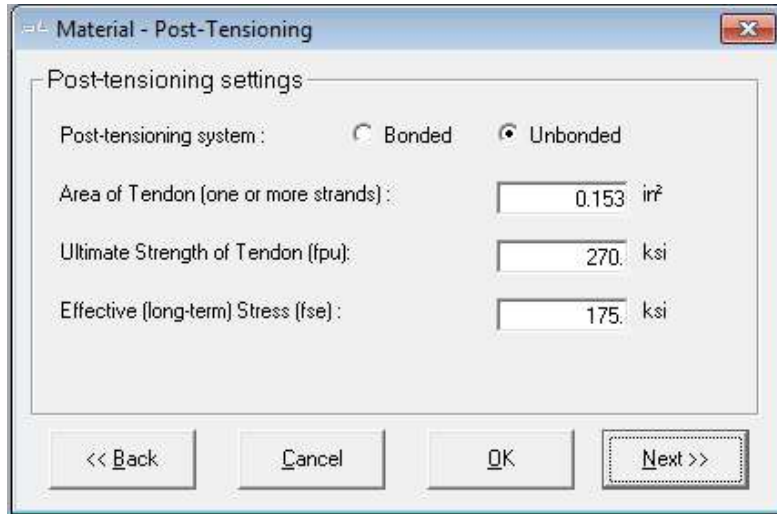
Material - Post-Tensioning

Post-tensioning settings

Post-tensioning system : Bonded Unbonded

Area of Tendon (one or more strands) : 0.153 in²

Ultimate Strength of Tendon (fpu): 270. ksi

Effective (long-term) Stress (fse) : 175. ksi

<< Back Cancel OK Next >>